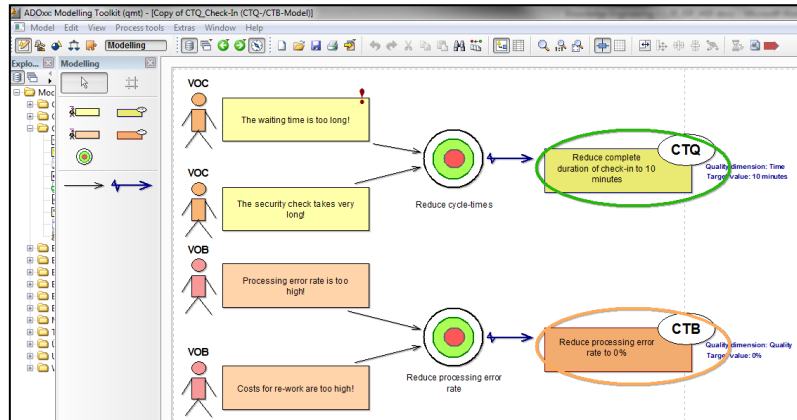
ADOxx: Modelling Toolkit (qmt) - [Copy of CTQ_Check-In (CTQ-/CTB-Model)]

Model Edit View Process tools Extras Window Help

Modelling

Explo... Modelling

Moc

VOC

The waiting time is too long!

VOC

The security check takes very long!

Reduce cycle-times

Reduce complete duration of check-in to 10 minutes

CTQ

Quality dimension: Time
Target value: 10 minutes

VOB

Processing error rate is too high!

VOB

Costs for re-work are too high!

Reduce processing error rate

Reduce processing error rate to 0%

CTB

Quality dimension: Quality
Target value: 0%